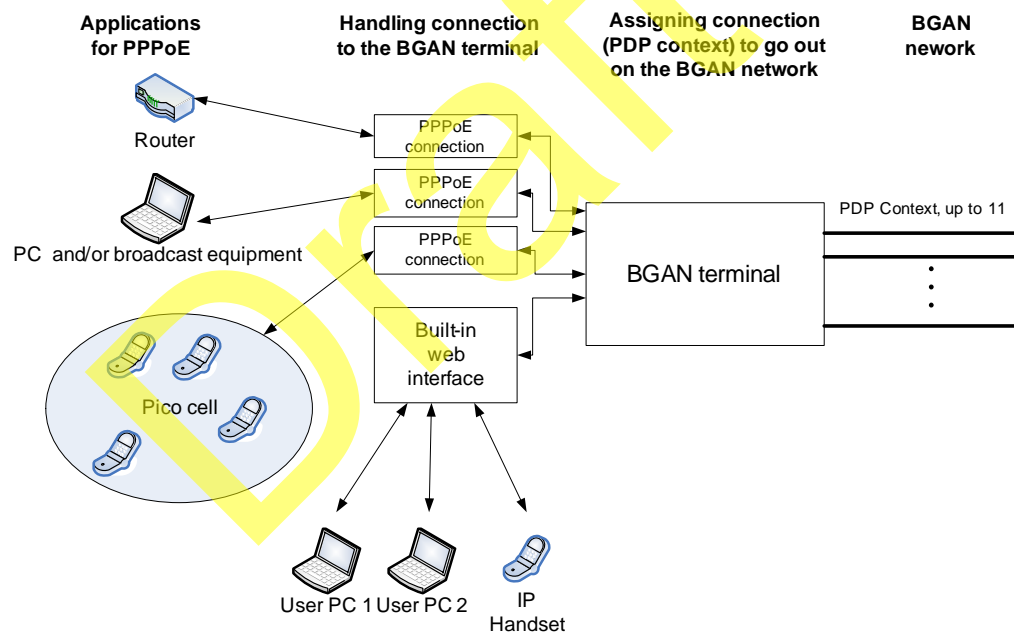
Applications for PPPoE

Handling connection to the BGAN terminal

Assigning connection (PDP context) to go out on the BGAN network

BGAN nework

Router

PPPoE connection

PPPoE connection

PPPoE connection

PC and/or broadcast equipment

PDP Context, up to 11

BGAN terminal

Built-in web interface

Pico cell

User PC 1

User PC 2

IP Handset

Draft